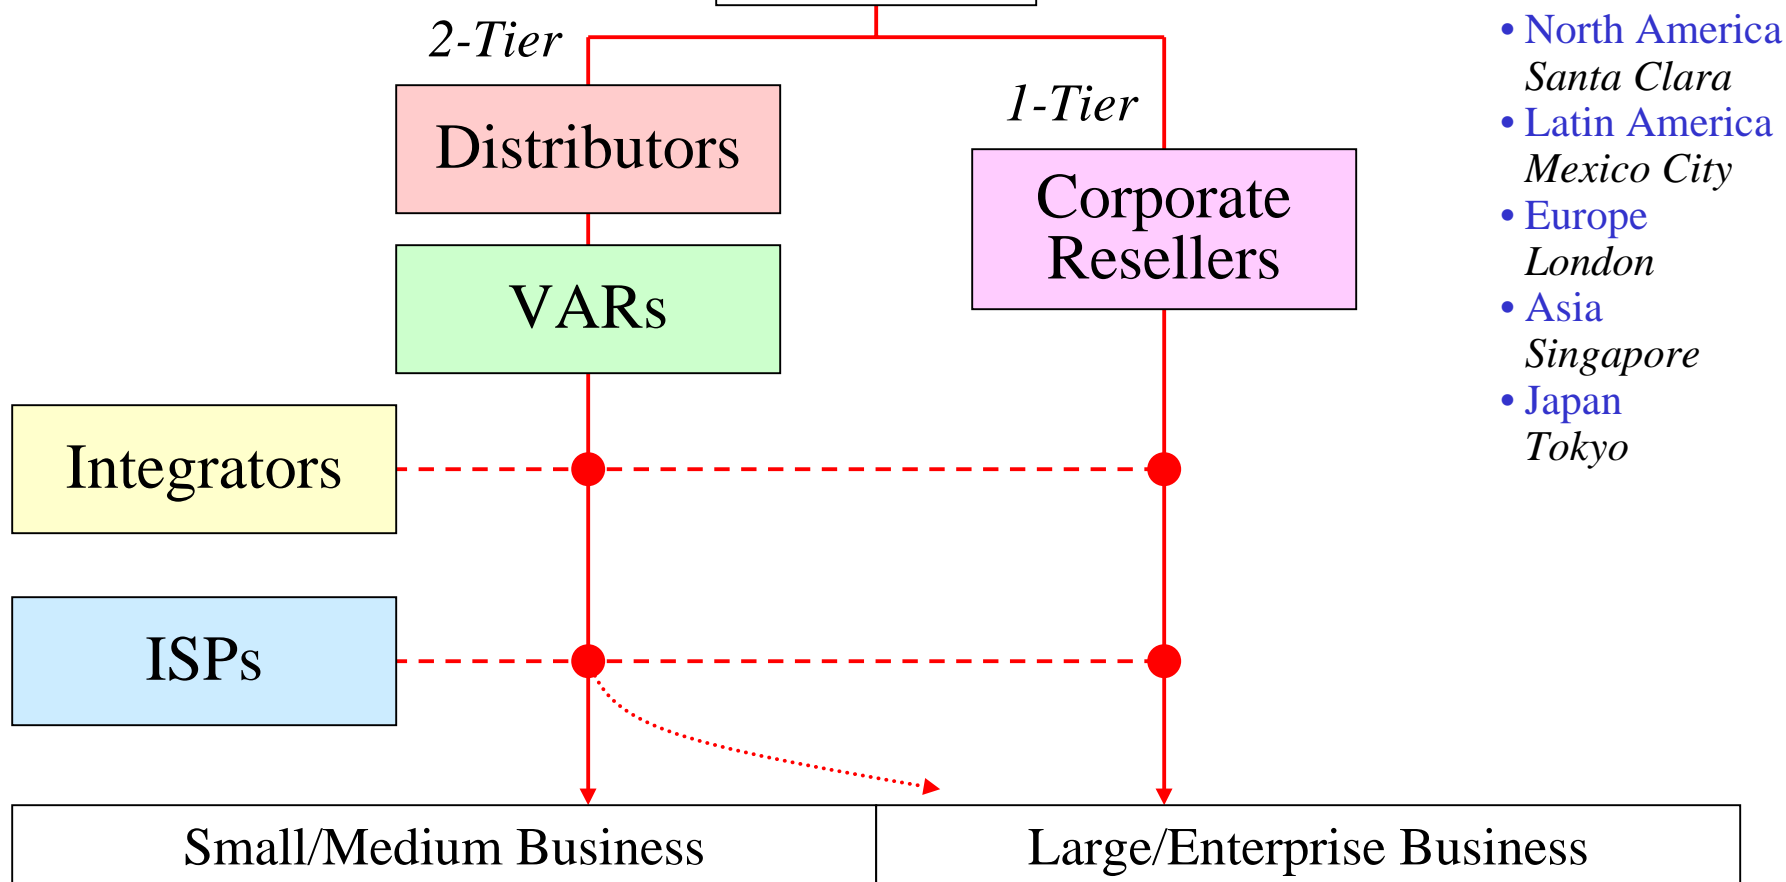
2-Tier

1-Tier

Distributors

Corporate Resellers

VARs

Integrators

ISPs

Small/Medium Business

Large/Enterprise Business

• North America
Santa Clara
• Latin America
Mexico City
• Europe
London
• Asia
Singapore
• Japan
Tokyo